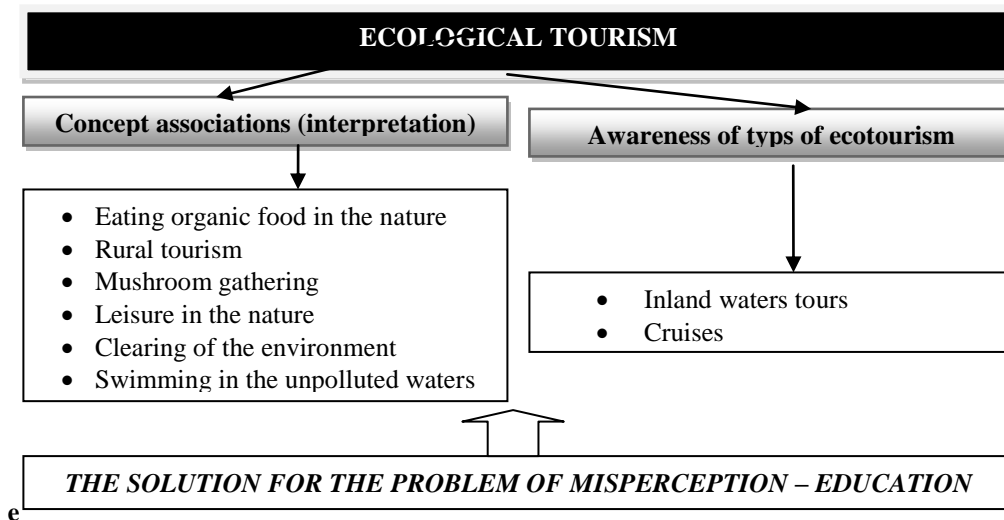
ECOLOGICAL TOURISM

Concept associations (interpretation)

Awareness of typs of ecotourism

- Eating organic food in the nature
- Rural tourism
- Mushroom gathering
- Leisure in the nature
- Clearing of the environment
- Swimming in the unpolluted waters

- Inland waters tours
- Cruises

e

THE SOLUTION FOR THE PROBLEM OF MISPERCEPTION – EDUCATION